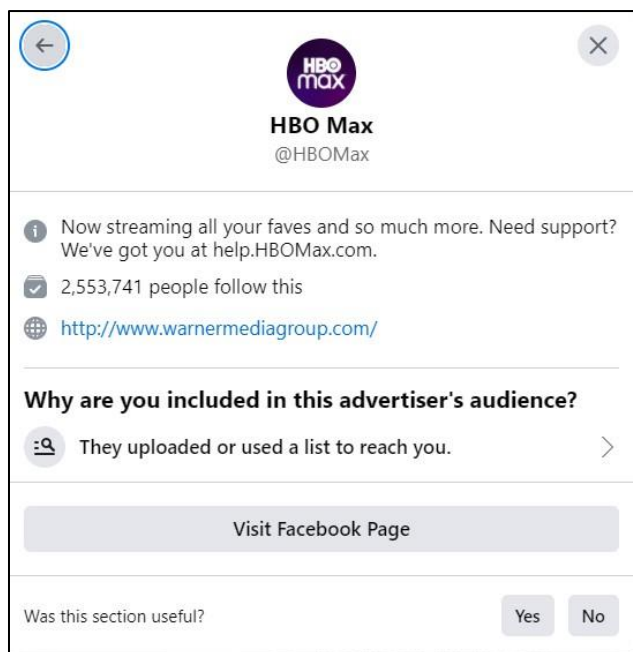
HBO max

HBO Max
@HBOMax

Now streaming all your faves and so much more. Need support? We've got you at help.HBOMax.com.

2,553,741 people follow this

http://www.warnermediagroup.com/

Why are you included in this advertiser's audience?

They uploaded or used a list to reach you.

Visit Facebook Page

Was this section useful?

Yes

No